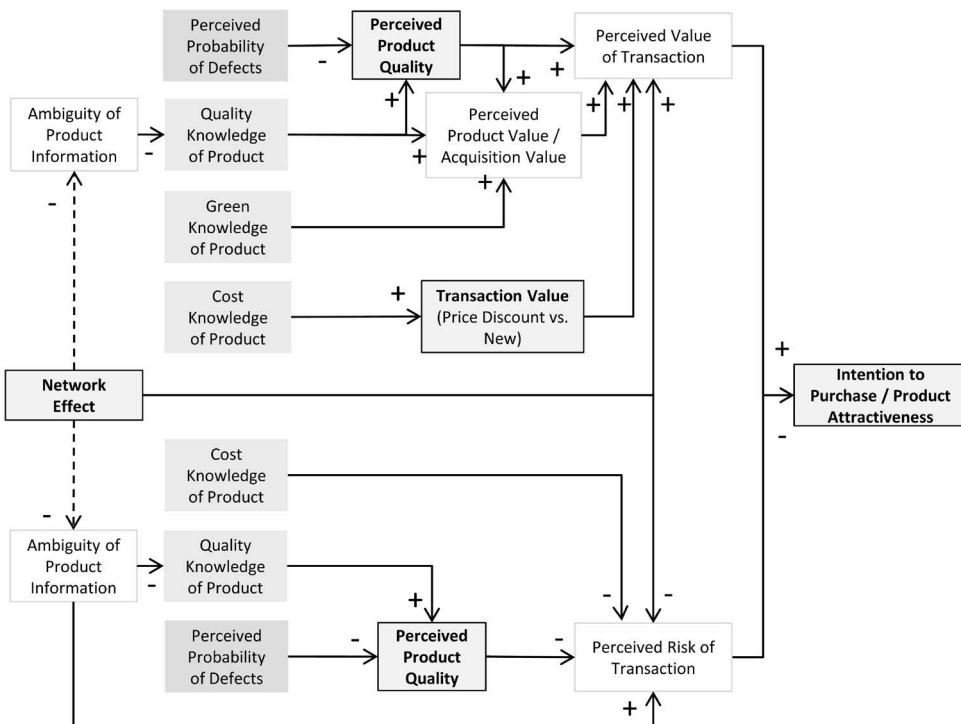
Perceived Probability of Defects

-

Perceived Product Quality

+

+

Perceived Value of Transaction

Ambiguity of Product Information

-

Quality Knowledge of Product

+

+

Perceived Product Value / Acquisition Value

+

+

+

+

-

Green Knowledge of Product

Cost Knowledge of Product

+

Transaction Value (Price Discount vs. New)

+

Network Effect

Intention to Purchase / Product Attractiveness

-

Cost Knowledge of Product

-

Ambiguity of Product Information

-

Quality Knowledge of Product

+

Perceived Probability of Defects

-

Perceived Product Quality

-

-

-

Perceived Risk of Transaction

+